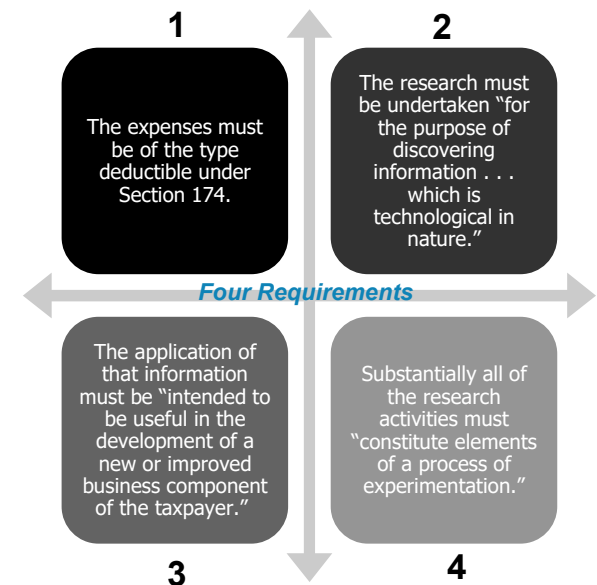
1

The expenses must be of the type deductible under Section 174.

2

The research must be undertaken "for the purpose of discovering information . . . which is technological in nature."

Four Requirements

The application of that information must be "intended to be useful in the development of a new or improved business component of the taxpayer."

Substantially all of the research activities must "constitute elements of a process of experimentation."

3

4